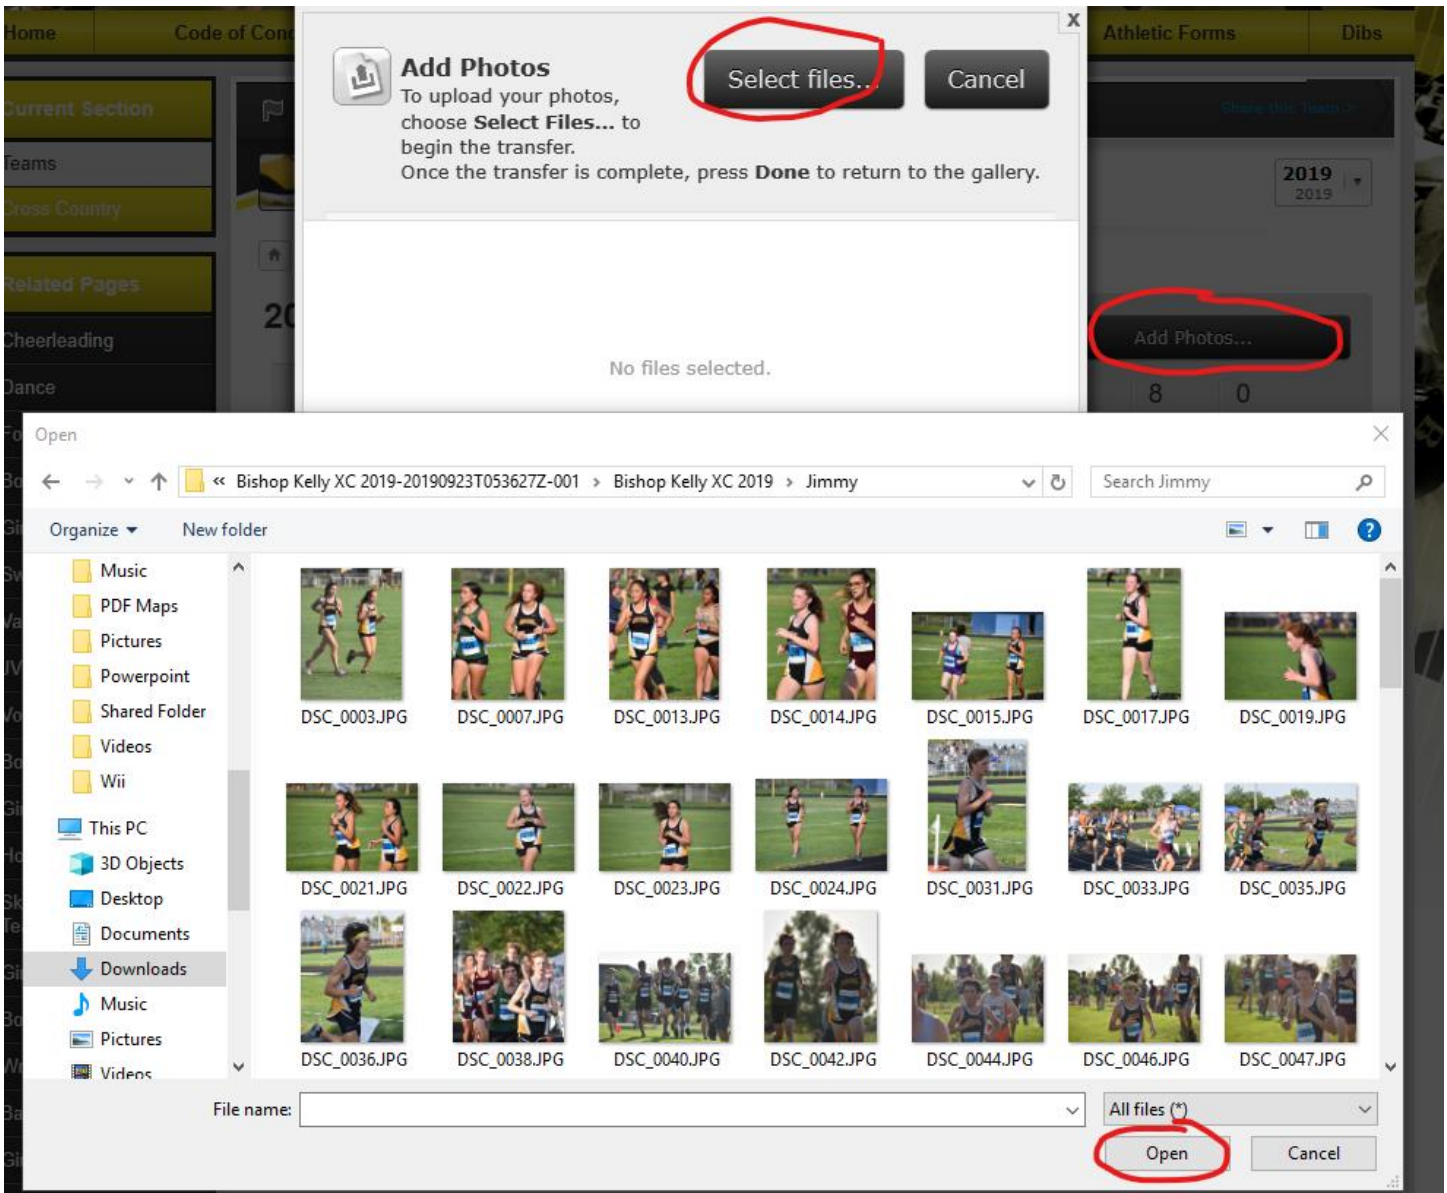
Home
Code of Con
Athletic Forms
Dibs
Current Section
Teams
Cross Country
Related Pages
Cheerleading
Dance
20
2019
2019
Add Photos...
8
0

Add Photos
To upload your photos, choose **Select Files...** to begin the transfer.
Once the transfer is complete, press **Done** to return to the gallery.
Select files...
Cancel
No files selected.

Open
« Bishop Kelly XC 2019-20190923T053627Z-001 › Bishop Kelly XC 2019 › Jimmy
Search Jimmy
Organize ▾
New folder
Music
PDF Maps
Pictures
Powerpoint
Shared Folder
Videos
Wii
This PC
3D Objects
Desktop
Documents
Downloads
Music
Pictures
Videos
DSC_0003.JPG
DSC_0007.JPG
DSC_0013.JPG
DSC_0014.JPG
DSC_0015.JPG
DSC_0017.JPG
DSC_0019.JPG
DSC_0021.JPG
DSC_0022.JPG
DSC_0023.JPG
DSC_0024.JPG
DSC_0031.JPG
DSC_0033.JPG
DSC_0035.JPG
DSC_0036.JPG
DSC_0038.JPG
DSC_0040.JPG
DSC_0042.JPG
DSC_0044.JPG
DSC_0046.JPG
DSC_0047.JPG
File name:
All files (*)
Open
Cancel